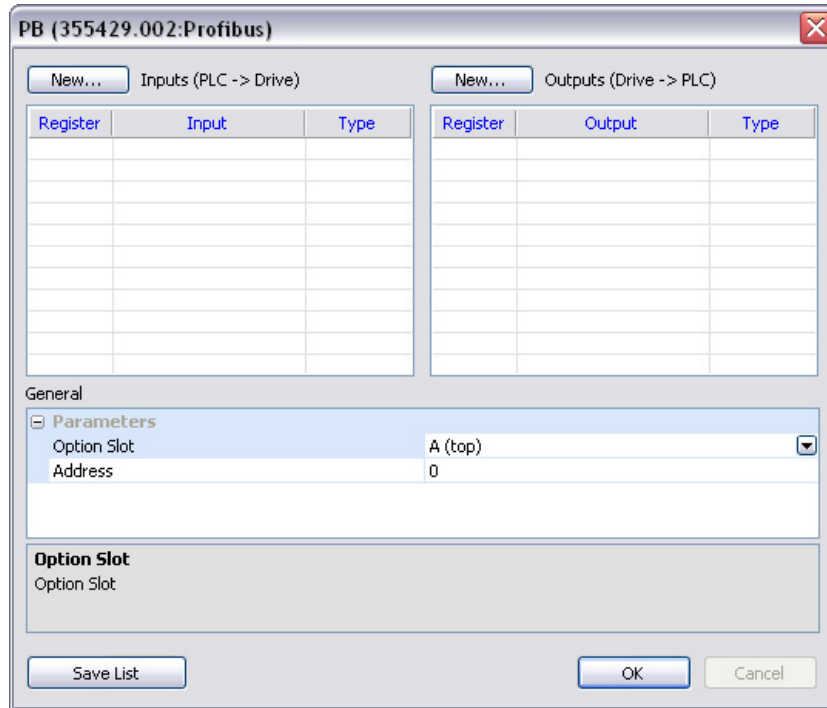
PB (355429.002:Profibus)

New... Inputs (PLC -> Drive)

New... Outputs (Drive -> PLC)

| Register | Input | Type |
|---|---|---|

| Register | Output | Type |
|---|---|---|

General

⊟ Parameters

| Option Slot | A (top) |
|---|---|
| Address | 0 |

Option Slot
Option Slot

Save List

OK

Cancel